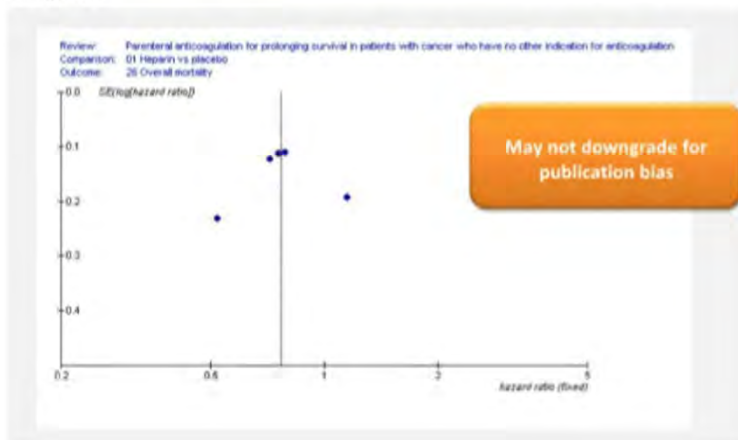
Review: Parenteral anticoagulation for prolonging survival in patients with cancer who have no other indication for anticoagulation
Comparison: 01 Heparin vs placebo
Outcome: 26 Overall mortality

0.0 SE(log[hazard ratio])

0.1

0.2

0.3

0.4

0.2 0.5 1 2 5

hazard ratio (fixed)

May not downgrade for publication bias